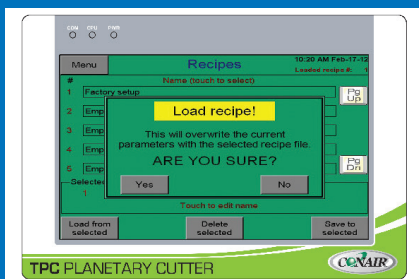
COM CPU PWR

Menu

Recipes

10:20 AM Feb-17-12

Loaded recipe #: 1

#

Name (touch to select)

1 Factory setup

2 Emp

3 Emp

4 Emp

5 Emp

Selected

1

Pg Up

Pg Dn

Load recipe!

This will overwrite the current parameters with the selected recipe file.

ARE YOU SURE?

Yes

No

Touch to edit name

Load from selected

Delete selected

Save to selected

TPC PLANETARY CUTTER

CONAIR